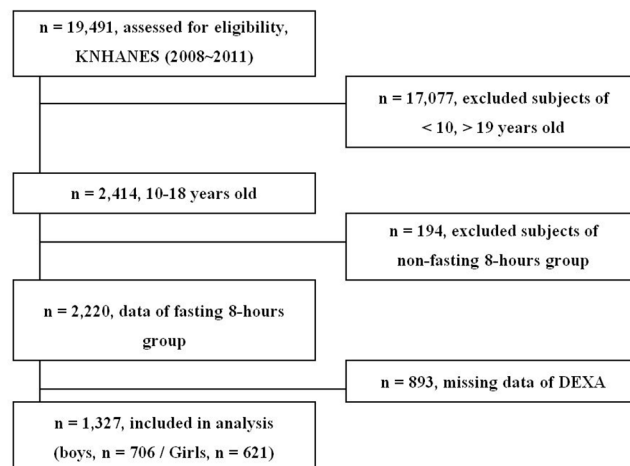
n = 19,491, assessed for eligibility, KNHANES (2008~2011)

n = 17,077, excluded subjects of < 10, > 19 years old

n = 2,414, 10-18 years old

n = 194, excluded subjects of non-fasting 8-hours group

n = 2,220, data of fasting 8-hours group

n = 893, missing data of DEXA

n = 1,327, included in analysis (boys, n = 706 / Girls, n = 621)